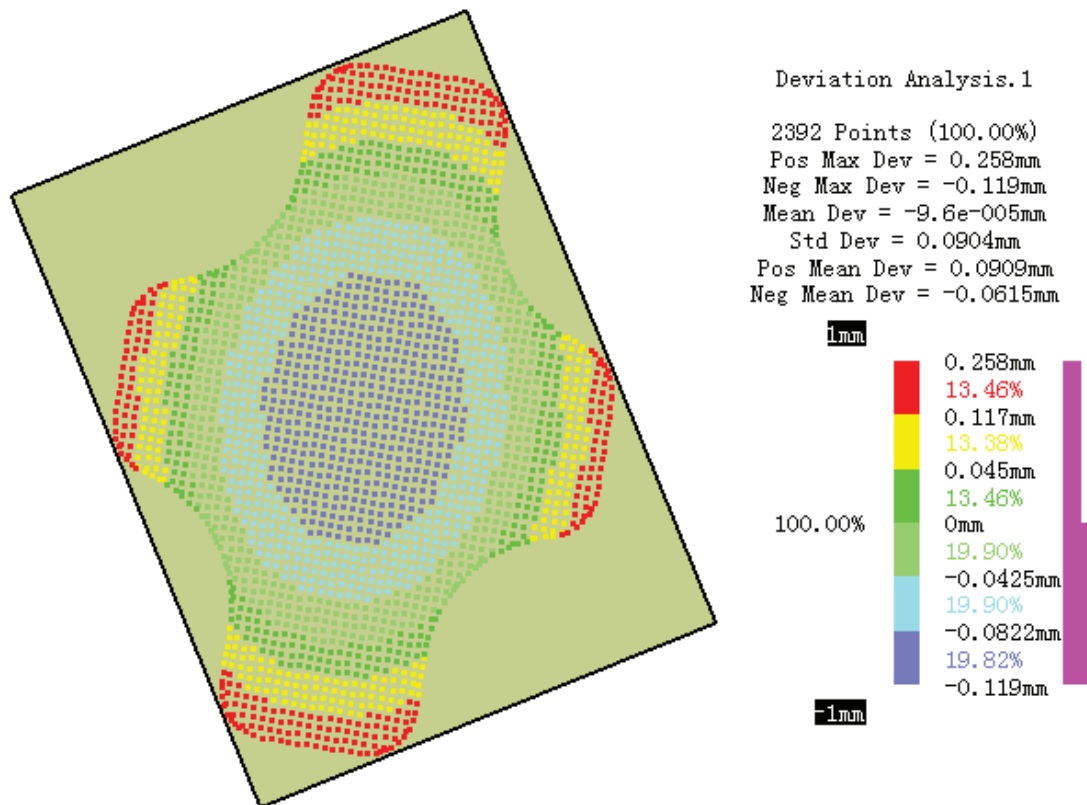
Deviation Analysis.1

2392 Points (100.00%)
Pos Max Dev = 0.258mm
Neg Max Dev = -0.119mm
Mean Dev = -9.6e-005mm
Std Dev = 0.0904mm
Pos Mean Dev = 0.0909mm
Neg Mean Dev = -0.0615mm

1mm

0.258mm
13.46%
0.117mm
13.38%
0.045mm
13.46%
100.00%
0mm
19.90%
-0.0425mm
19.90%
-0.0822mm
19.82%
-0.119mm

-1mm